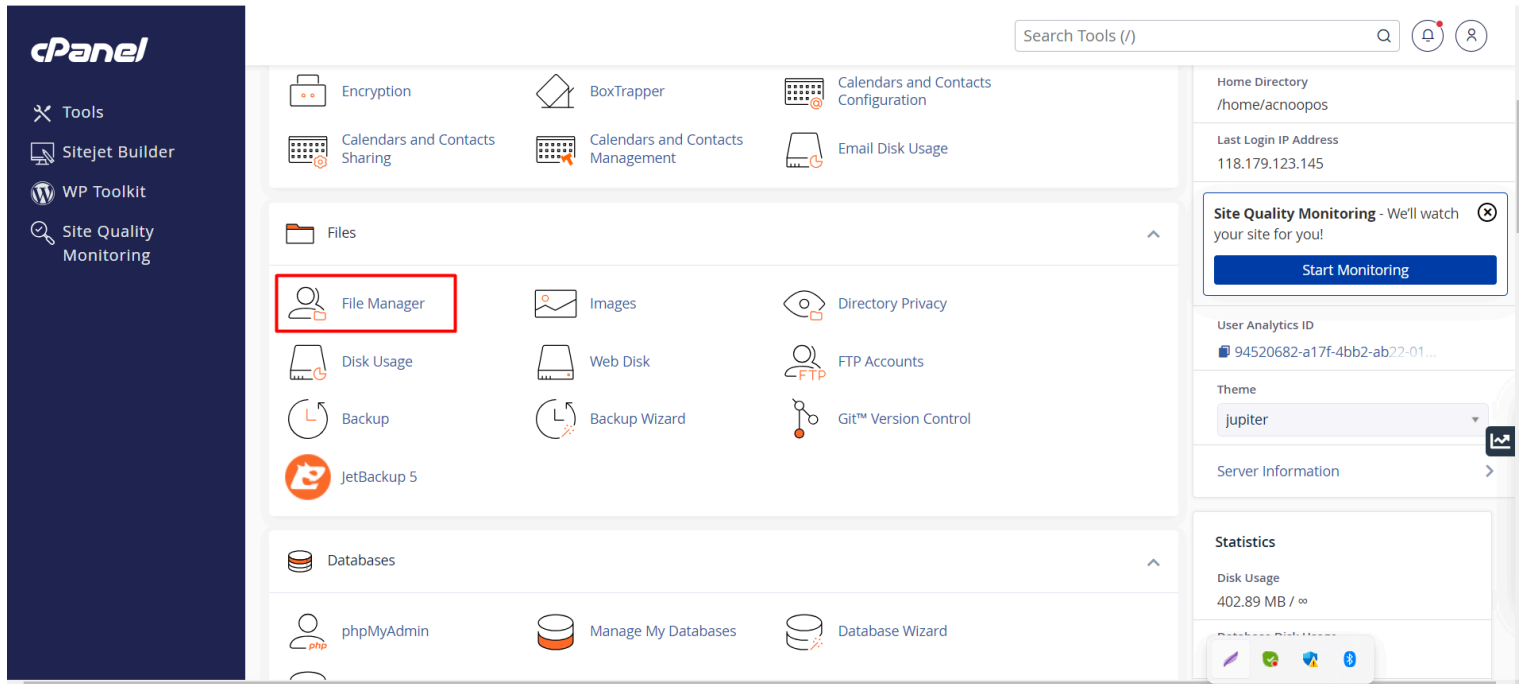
cPanel

Tools
Sitejet Builder
WP Toolkit
Site Quality Monitoring

Search Tools (/)

Encryption
BoxTrapper
Calendars and Contacts Configuration
Calendars and Contacts Sharing
Calendars and Contacts Management
Email Disk Usage

Files

File Manager
Images
Directory Privacy
Disk Usage
Web Disk
FTP Accounts
Backup
Backup Wizard
Git™ Version Control
JetBackup 5

Databases

phpMyAdmin
Manage My Databases
Database Wizard

Home Directory
/home/acnoopos
Last Login IP Address
118.179.123.145

Site Quality Monitoring - We'll watch your site for you!
Start Monitoring

User Analytics ID
94520682-a17f-4bb2-ab22-01...
Theme
jupiter
Server Information

Statistics
Disk Usage
402.89 MB / ∞
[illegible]